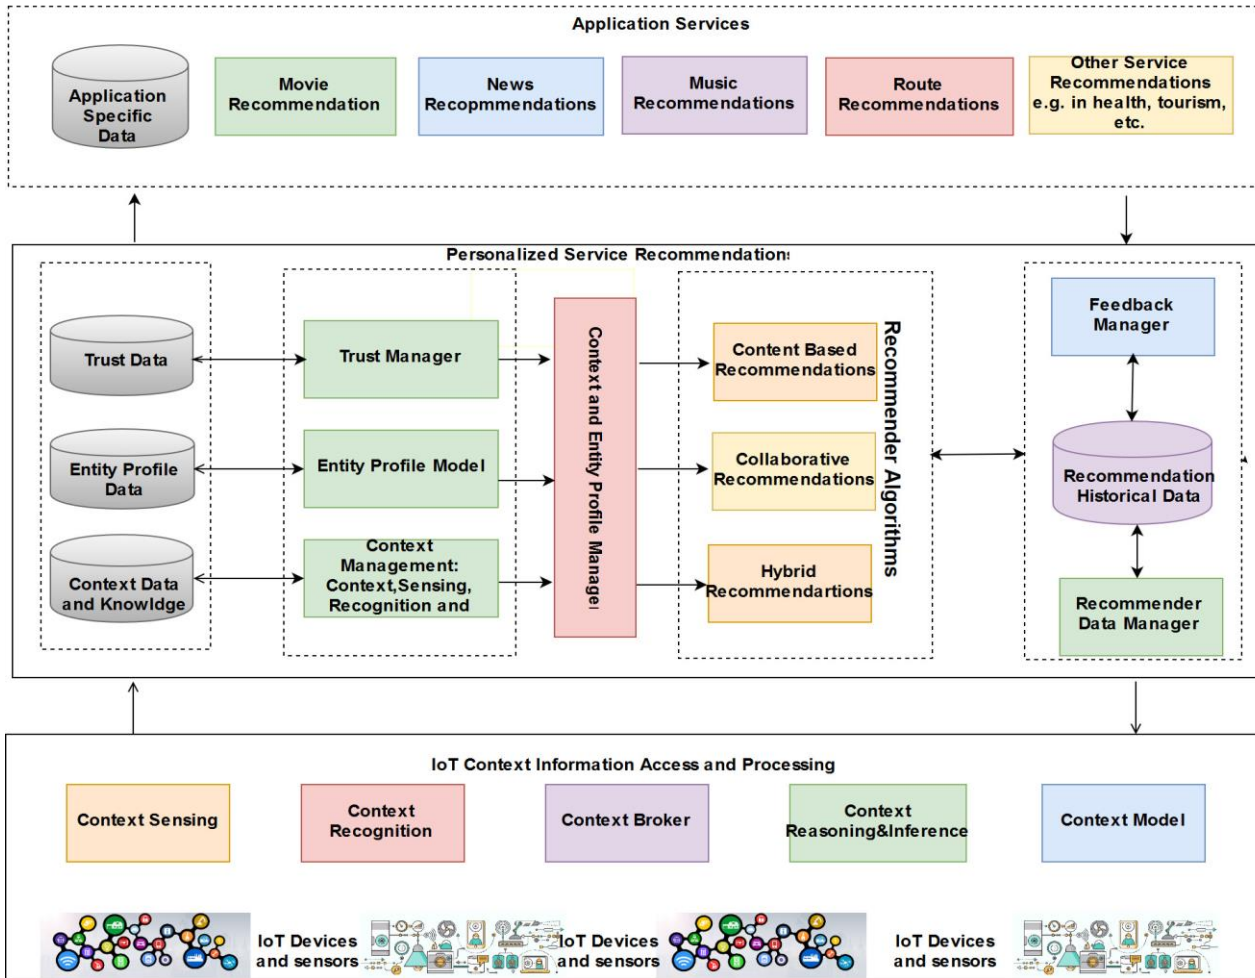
Application Services

Application Specific Data

Movie Recommendation

News Recopmmendations

Music Recommendations

Route Recommendations

Other Service Recommendations e.g. in health, tourism, etc.

Personalized Service Recommendation

Trust Data

Entity Profile Data

Context Data and Knowldge

Trust Manager

Entity Profile Model

Context Management: Context,Sensing, Recognition and

Context and Entity Profile Manage

Content Based Recommendations

Collaborative Recommendations

Hybrid Recommendartions

Recommender Algorithms

Feedback Manager

Recommendation Historical Data

Recommender Data Manager

IoT Context Information Access and Processing

Context Sensing

Context Recognition

Context Broker

Context Reasoning&Inference

Context Model

IoT Devices and sensors

IoT Devices and sensors

IoT Devices and sensors